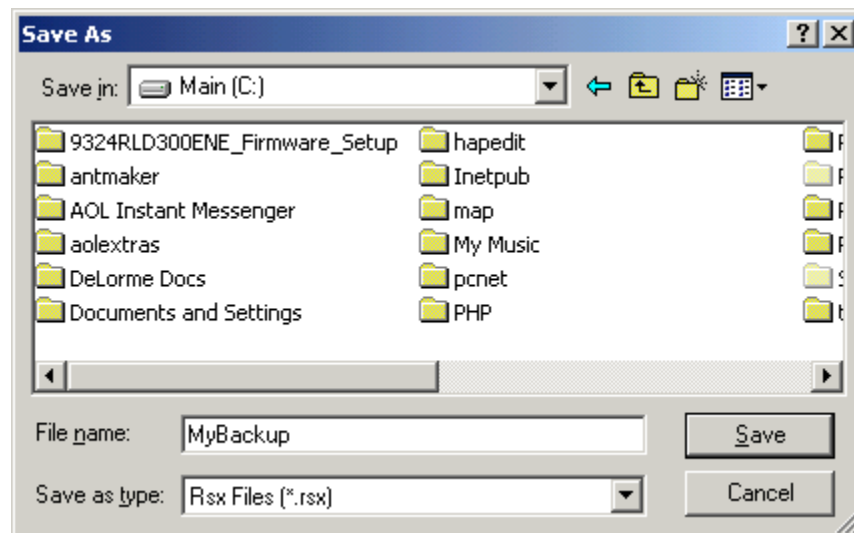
Save As

?

Save in: Main (C:)

9324RLD300ENE_Firmware_Setup
antmaker
AOL Instant Messenger
aolextras
DeLorme Docs
Documents and Settings

hapedit
Inetpub
map
My Music
pcnet
PHP

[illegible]
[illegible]
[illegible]
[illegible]
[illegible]
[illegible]

File name: MyBackup

Save

Save as type: Rsx Files (*.rsx)

Cancel